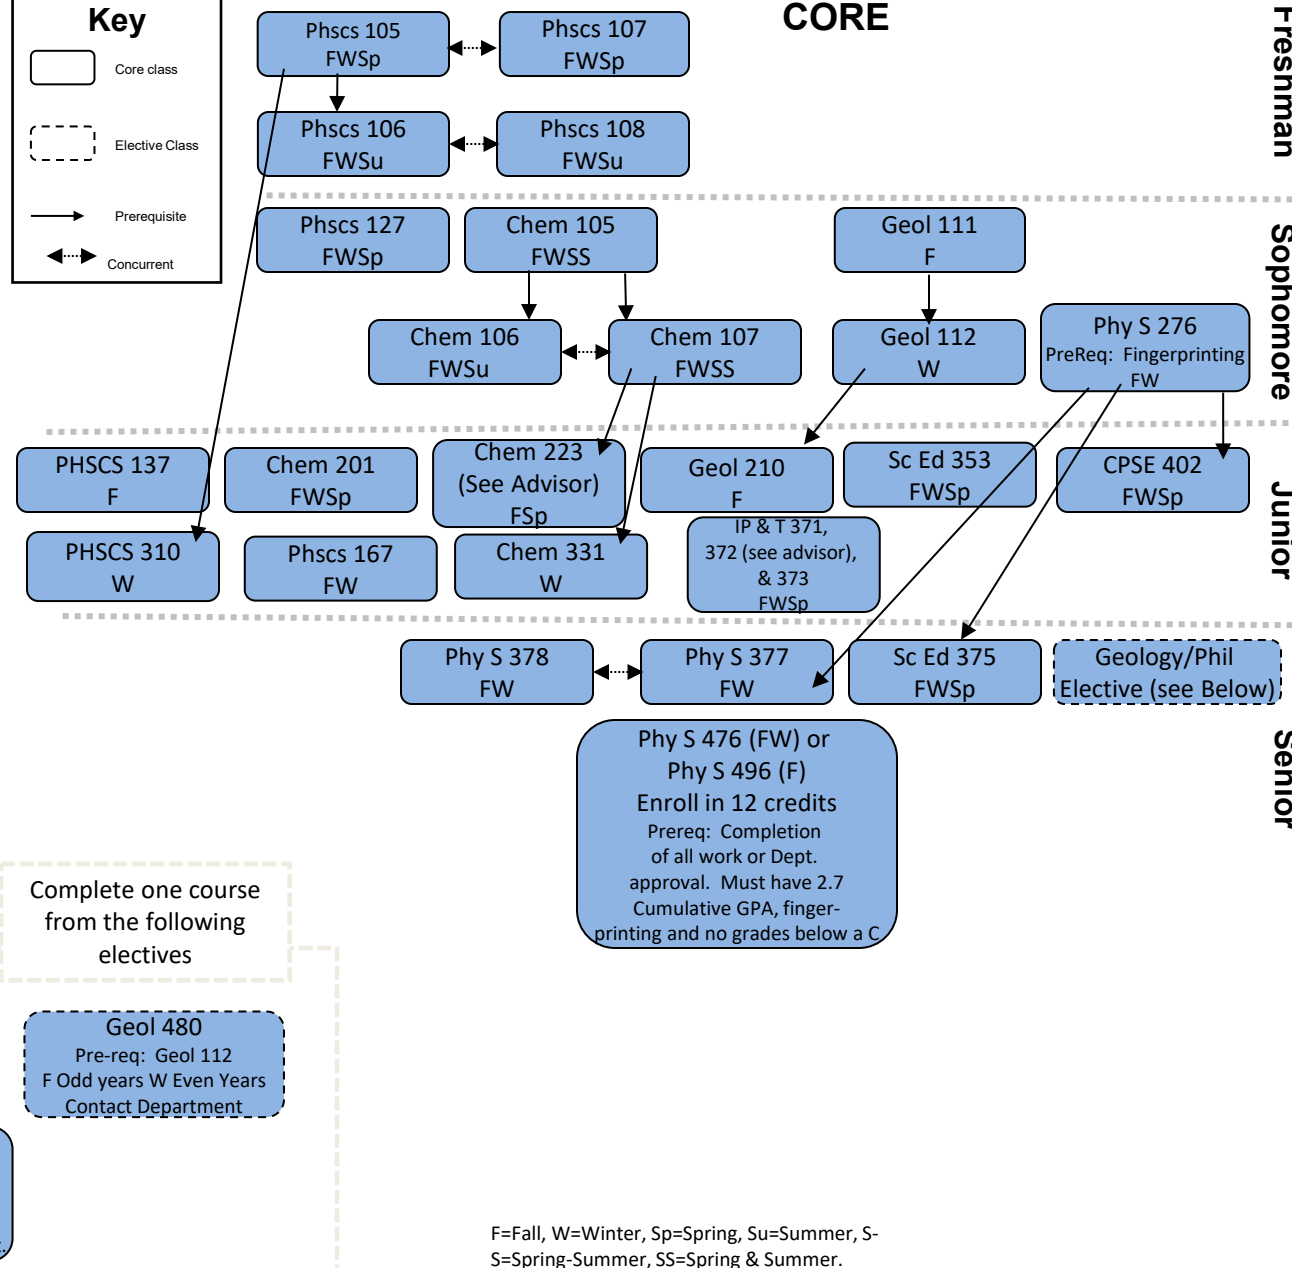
Key
Core class
Elective Class
Prerequisite
Concurrent

CORE

Freshman

Phscs 105
FWSp

Phscs 107
FWSp

Phscs 106
FWSu

Phscs 108
FWSu

Sophomore

Phscs 127
FWSp

Chem 105
FWSS

Geol 111
F

Chem 106
FWSu

Chem 107
FWSS

Geol 112
W

Phy S 276
PreReq: Fingerprinting
FW

Junior

PHSCS 137
F

Chem 201
FWSp

Chem 223
(See Advisor)
FSp

Geol 210
F

Sc Ed 353
FWSp

CPSE 402
FWSp

PHSCS 310
W

Phscs 167
FW

Chem 331
W

IP & T 371,
372 (see advisor),
& 373
FWSp

Senior

Phy S 378
FW

Phy S 377
FW

Sc Ed 375
FWSp

Geology/Phil
Elective (see Below)

Phy S 476 (FW) or
Phy S 496 (F)
Enroll in 12 credits
Prereq: Completion
of all work or Dept.
approval. Must have 2.7
Cumulative GPA, fingerprinting and no grades below a C

Complete one course
from the following
electives

Geol 480
Pre-req: Geol 112
F Odd years W Even Years
Contact Department

F=Fall, W=Winter, Sp=Spring, Su=Summer, S-S=Spring-Summer, SS=Spring & Summer.